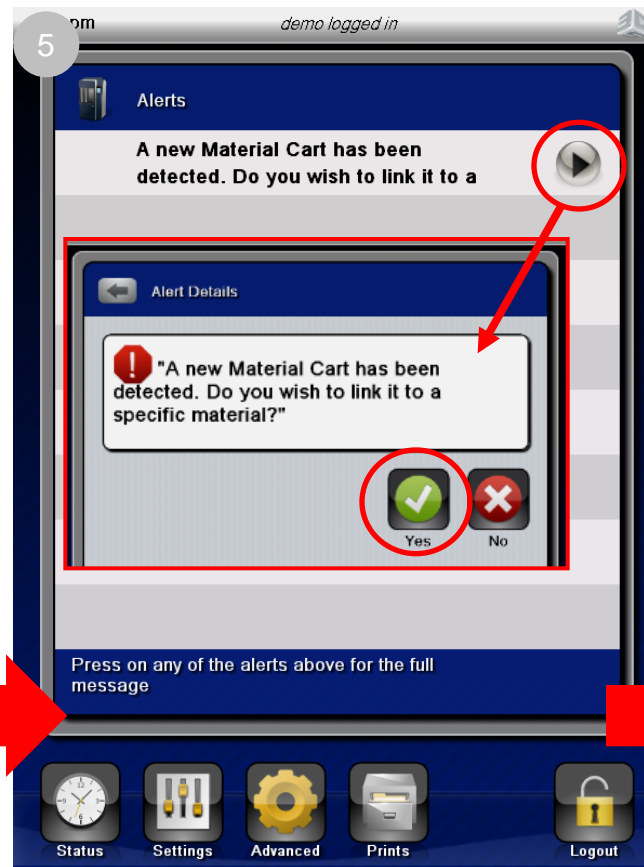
5

pm demo logged in

Alerts

A new Material Cart has been detected. Do you wish to link it to a

Alert Details

"A new Material Cart has been detected. Do you wish to link it to a specific material?"

Yes

No

Press on any of the alerts above for the full message

Status

Settings

Advanced

Prints

Logout